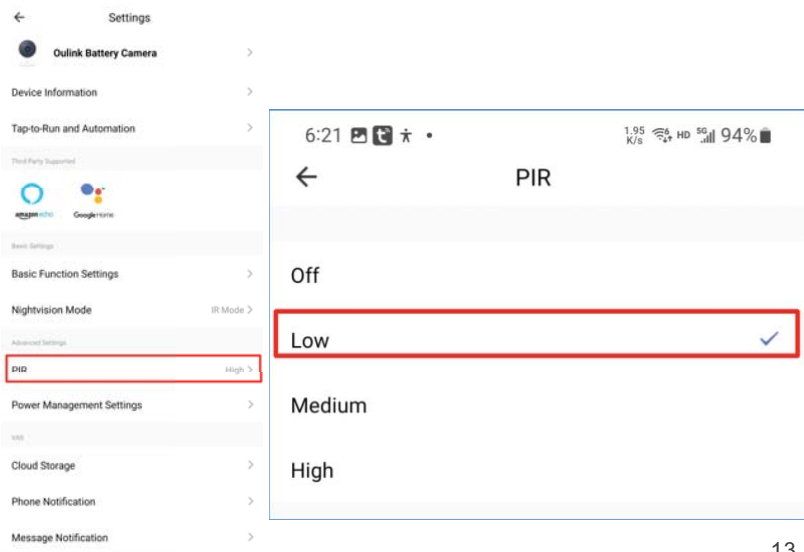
Settings

Oulink Battery Camera

Device Information

Tap-to-Run and Automation

Third Party Supported

amazon echo

Google Home

Basic Settings

Basic Function Settings

Nightvision Mode IR Mode

Advanced Settings

PIR High

Power Management Settings

VAS

Cloud Storage

Phone Notification

Message Notification

6:21 1.95 K/s HD 5G 94%

PIR

Off

Low

Medium

High

13